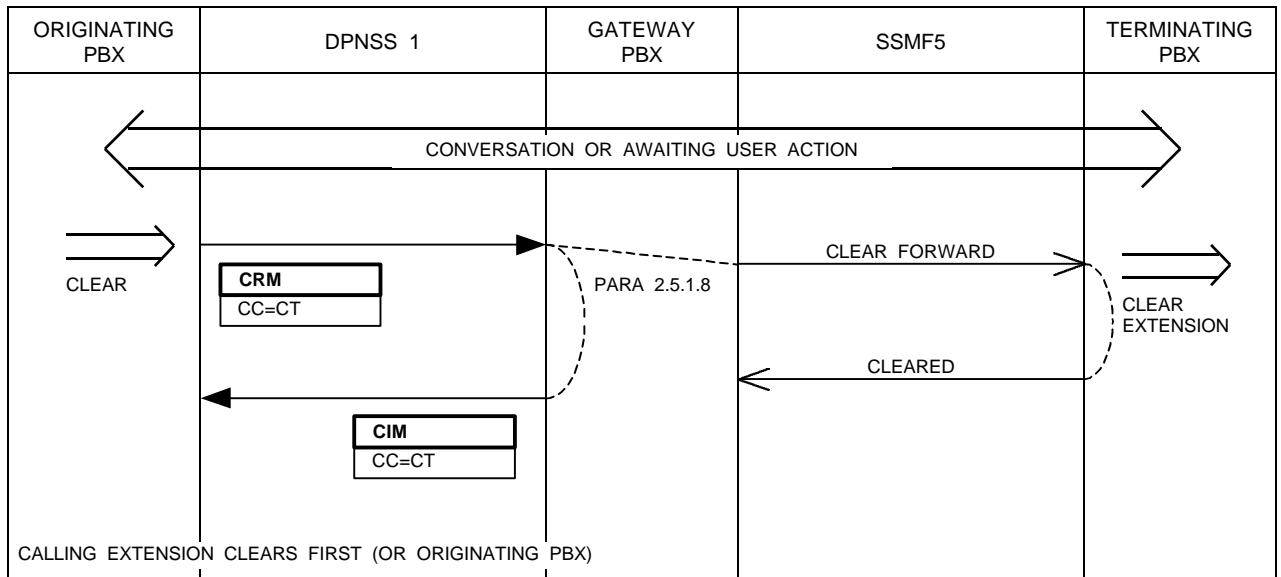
| ORIGINATING PBX | DPNSS 1 | GATEWAY PBX | SSMF5 | TERMINATING PBX |
|---|---|---|---|---|

CONVERSATION OR AWAITING USER ACTION

CLEAR

CRM
CC=CT

PARA 2.5.1.8

CLEAR FORWARD

CLEAR EXTENSION

CLEARED

CIM
CC=CT

CALLING EXTENSION CLEARS FIRST (OR ORIGINATING PBX)